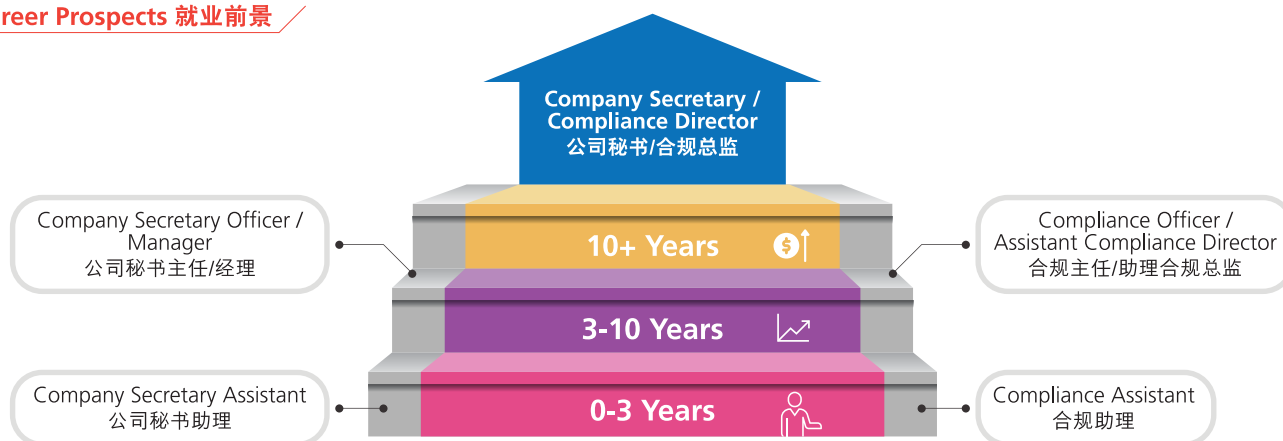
reer Prospects 就业前景

Company Secretary / Compliance Director
公司秘书/合规总监

Company Secretary Officer / Manager
公司秘书主任/经理

10+ Years

Compliance Officer / Assistant Compliance Director
合规主任/助理合规总监

3-10 Years

Company Secretary Assistant
公司秘书助理

0-3 Years

Compliance Assistant
合规助理